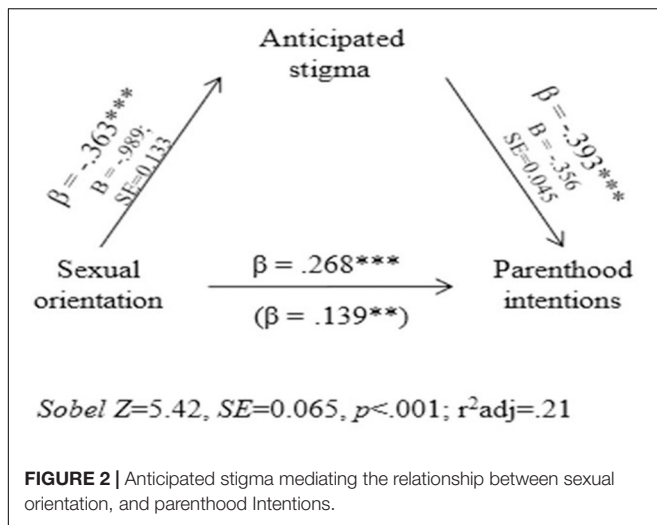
Anticipated stigma

β = -.363***
B = -.989;
SE=0.133

β = -.393***
B = -.356
SE=0.045

Sexual orientation

β = .268***

(β = .139**)

Parenthood intentions

Sobel Z=5.42, SE=0.065, p<.001; r$^2$adj=.21

**FIGURE 2 |** Anticipated stigma mediating the relationship between sexual orientation, and parenthood Intentions.